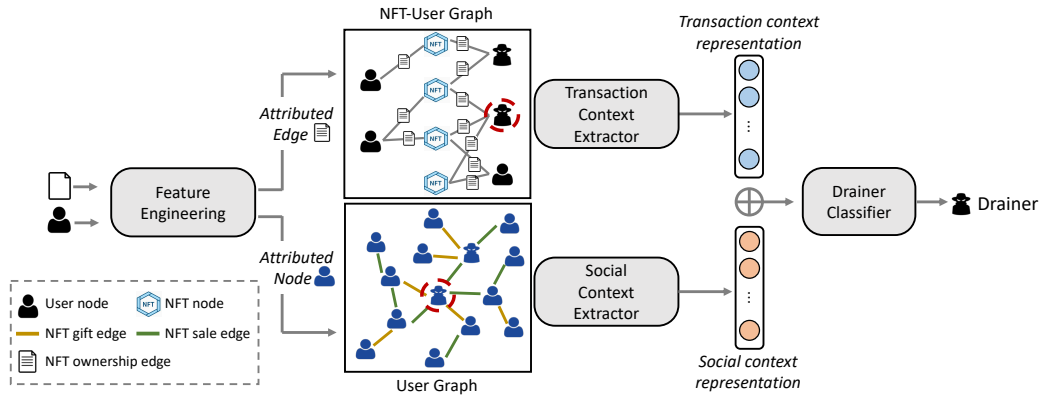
NFT-User Graph

Transaction context representation

Attributed Edge

Transaction Context Extractor

Feature Engineering

Drainer Classifier

Drainer

Attributed Node

Social Context Extractor

User node

NFT node

NFT gift edge

NFT sale edge

NFT ownership edge

User Graph

Social context representation

NFT